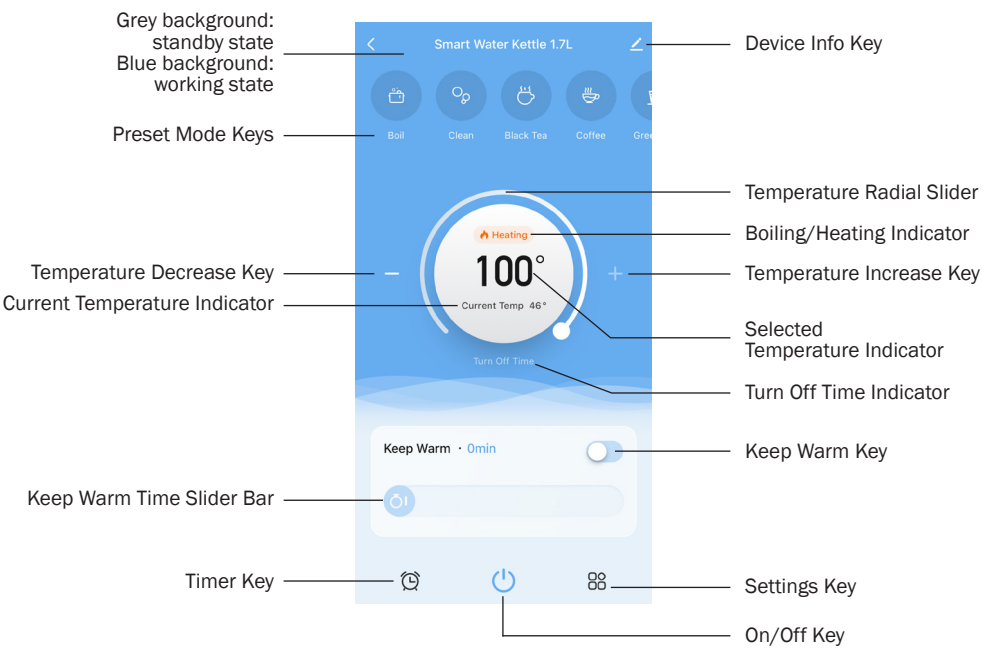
Grey background: standby state
Blue background: working state

Smart Water Kettle 1.7L

Device Info Key

Preset Mode Keys

Boil
Clean
Black Tea
Coffee
Gree

Temperature Radial Slider

Heating

Boiling/Heating Indicator

Temperature Decrease Key

100°

Temperature Increase Key

Current Temperature Indicator

Current Temp 46°

Selected Temperature Indicator

Turn Off Time

Turn Off Time Indicator

Keep Warm · 0min

Keep Warm Key

Keep Warm Time Slider Bar

Timer Key

Settings Key

On/Off Key